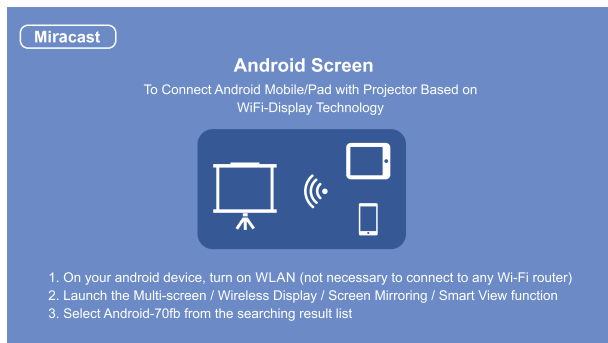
Miracast

Android Screen

To Connect Android Mobile/Pad with Projector Based on WiFi-Display Technology

1. On your android device, turn on WLAN (not necessary to connect to any Wi-Fi router)
2. Launch the Multi-screen / Wireless Display / Screen Mirroring / Smart View function
3. Select Android-70fb from the searching result list